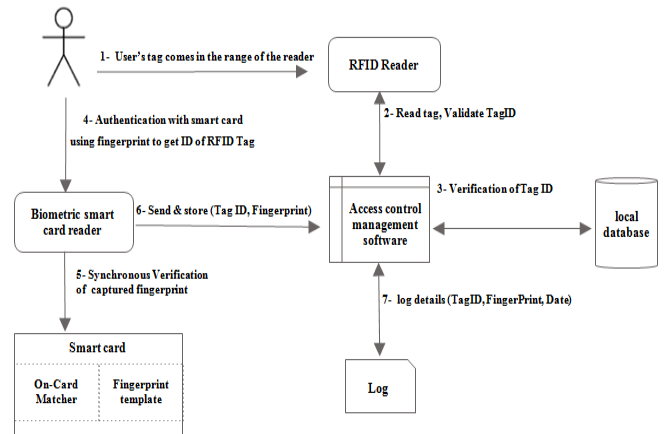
1- User's tag comes in the range of the reader

RFID Reader

2- Read tag, Validate TagID

4- Authentication with smart card using fingerprint to get ID of RFID Tag

3- Verification of Tag ID

Biometric smart card reader

6- Send & store (Tag ID, Fingerprint)

Access control management software

local database

5- Synchronous Verification of captured fingerprint

7- log details (TagID, FingerPrint, Date)

Smart card

On-Card Matcher

Fingerprint template

Log